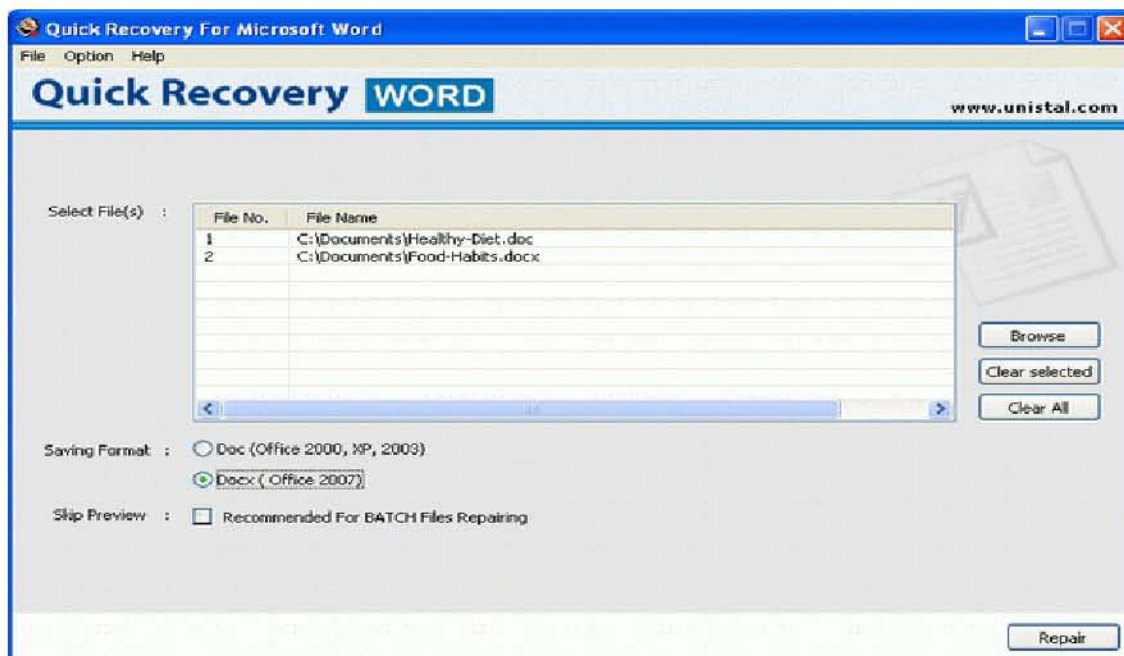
Quick Recovery For Microsoft Word

File Option Help

Quick Recovery WORD

www.unistal.com

Select File(s) :

| File No. | File Name |
|---|---|
| 1 | C:\Documents\Healthy-Diet.doc |
| 2 | C:\Documents\Food-Habits.docx |

Browse

Clear selected

Clear All

Saving Format : Doc (Office 2000, XP, 2003)

Docx ( Office 2007)

Skip Preview : Recommended For BATCH Files Repairing

Repair